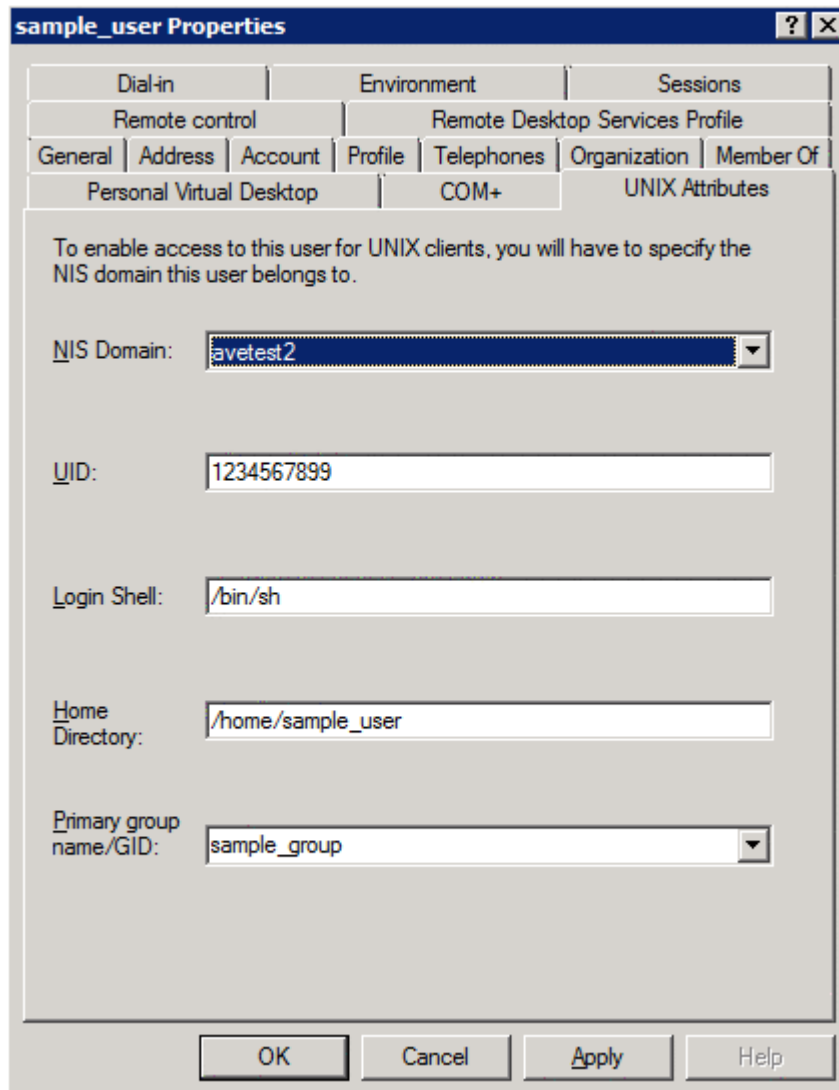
sample_user Properties

?

X

Dial-in | Environment | Sessions

Remote control | Remote Desktop Services Profile

General | Address | Account | Profile | Telephones | Organization | Member Of

Personal Virtual Desktop | COM+ | UNIX Attributes

To enable access to this user for UNIX clients, you will have to specify the NIS domain this user belongs to.

NIS Domain: avetest2

UID: 1234567899

Login Shell: /bin/sh

Home Directory: /home/sample_user

Primary group name/GID: sample_group

OK Cancel Apply Help